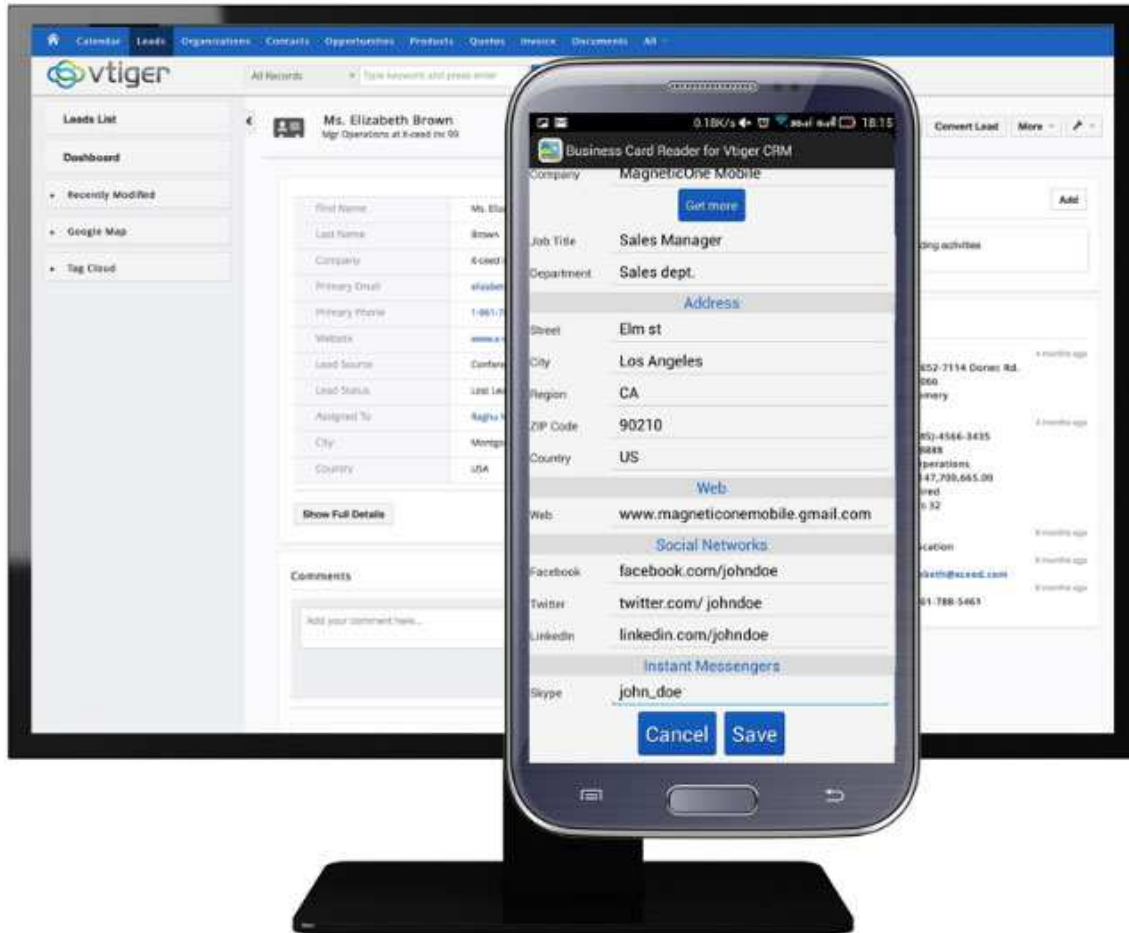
Calendar Leads Organizations Contacts Opportunities Products Quotes Invoice Documents All

vtiger

All Records

Leads List

Dashboard

Recently Modified

Google Map

Tag Cloud

Ms. Elizabeth Brown
Mgr Operations at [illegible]

| First Name | Ms. Eliz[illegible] |
|---|---|
| Last Name | Brown |
| Company | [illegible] |
| Primary Email | elizabe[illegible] |
| Primary Phone | 1-861-7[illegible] |
| Website | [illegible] |
| Lead Source | Confere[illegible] |
| Lead Status | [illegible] |
| Assigned To | Raghu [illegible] |
| City | Montgo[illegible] |
| Country | USA |

Show Full Details

Comments

Add your comment here...

Convert Lead More

Add

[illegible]ding activities

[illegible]652-7114 Dorec Rd.
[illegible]060
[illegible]mery

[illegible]85)-4566-3435
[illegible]888
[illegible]perations
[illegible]47,700,665.00
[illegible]red
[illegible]n 32

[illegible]cation

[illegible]beth@axeed.com

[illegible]61-788-5461

0.18K/s 18:15

Business Card Reader for Vtiger CRM

Company MagneticOne Mobile

Get more

Job Title Sales Manager

Department Sales dept.

Address

Street Elm st

City Los Angeles

Region CA

ZIP Code 90210

Country US

Web

Web www.magneticonemobile.gmail.com

Social Networks

Facebook facebook.com/johndoe

Twitter twitter.com/ johndoe

LinkedIn linkedin.com/johndoe

Instant Messengers

Skype john_doe

Cancel Save